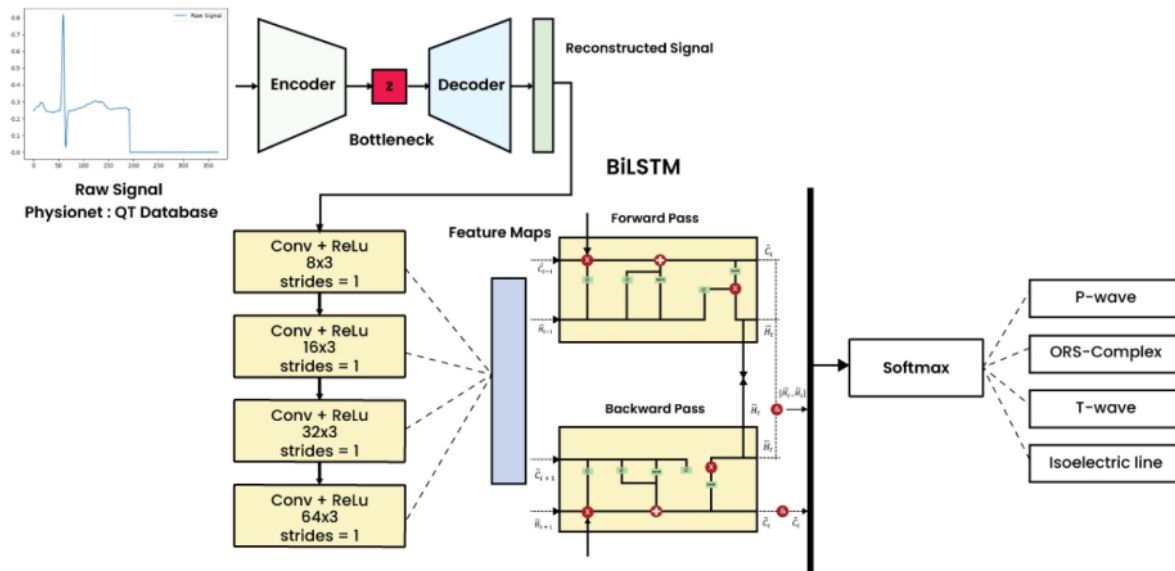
Raw Signal

0.8
0.7
0.6
0.5
0.4
0.3
0.2
0.1
0.0

0 50 100 150 200 250 300 350

Raw Signal
Physionet : QT Database

Encoder

z

Decoder

Bottleneck

Reconstructed Signal

BiLSTM

Feature Maps

Conv + ReLu
8x3
strides = 1

Conv + ReLu
16x3
strides = 1

Conv + ReLu
32x3
strides = 1

Conv + ReLu
64x3
strides = 1

Forward Pass

$\vec{C}_{t-1}$
$\vec{H}_{t-1}$
$\vec{C}_t$
$\vec{H}_t$

Backward Pass

$\overleftarrow{C}_{t+1}$
$\overleftarrow{H}_{t+1}$
$\overleftarrow{C}_t$
$\overleftarrow{H}_t$

$[\vec{H}_t, \overleftarrow{H}_t]$

Softmax

P-wave

ORS-Complex

T-wave

Isoelectric line